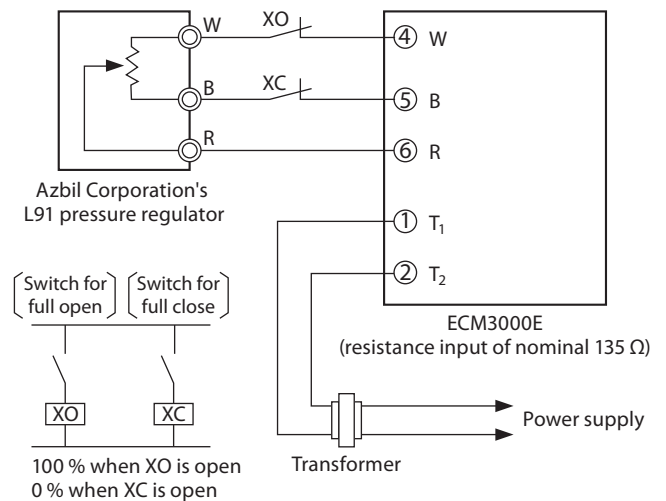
W
B
R
XO
XC
④ W
⑤ B
⑥ R
① $T_1$
② $T_2$

Azbil Corporation's L91 pressure regulator

Switch for full open
Switch for full close

XO
XC

ECM3000E
(resistance input of nominal 135 Ω)

Power supply

Transformer

100 % when XO is open
0 % when XC is open